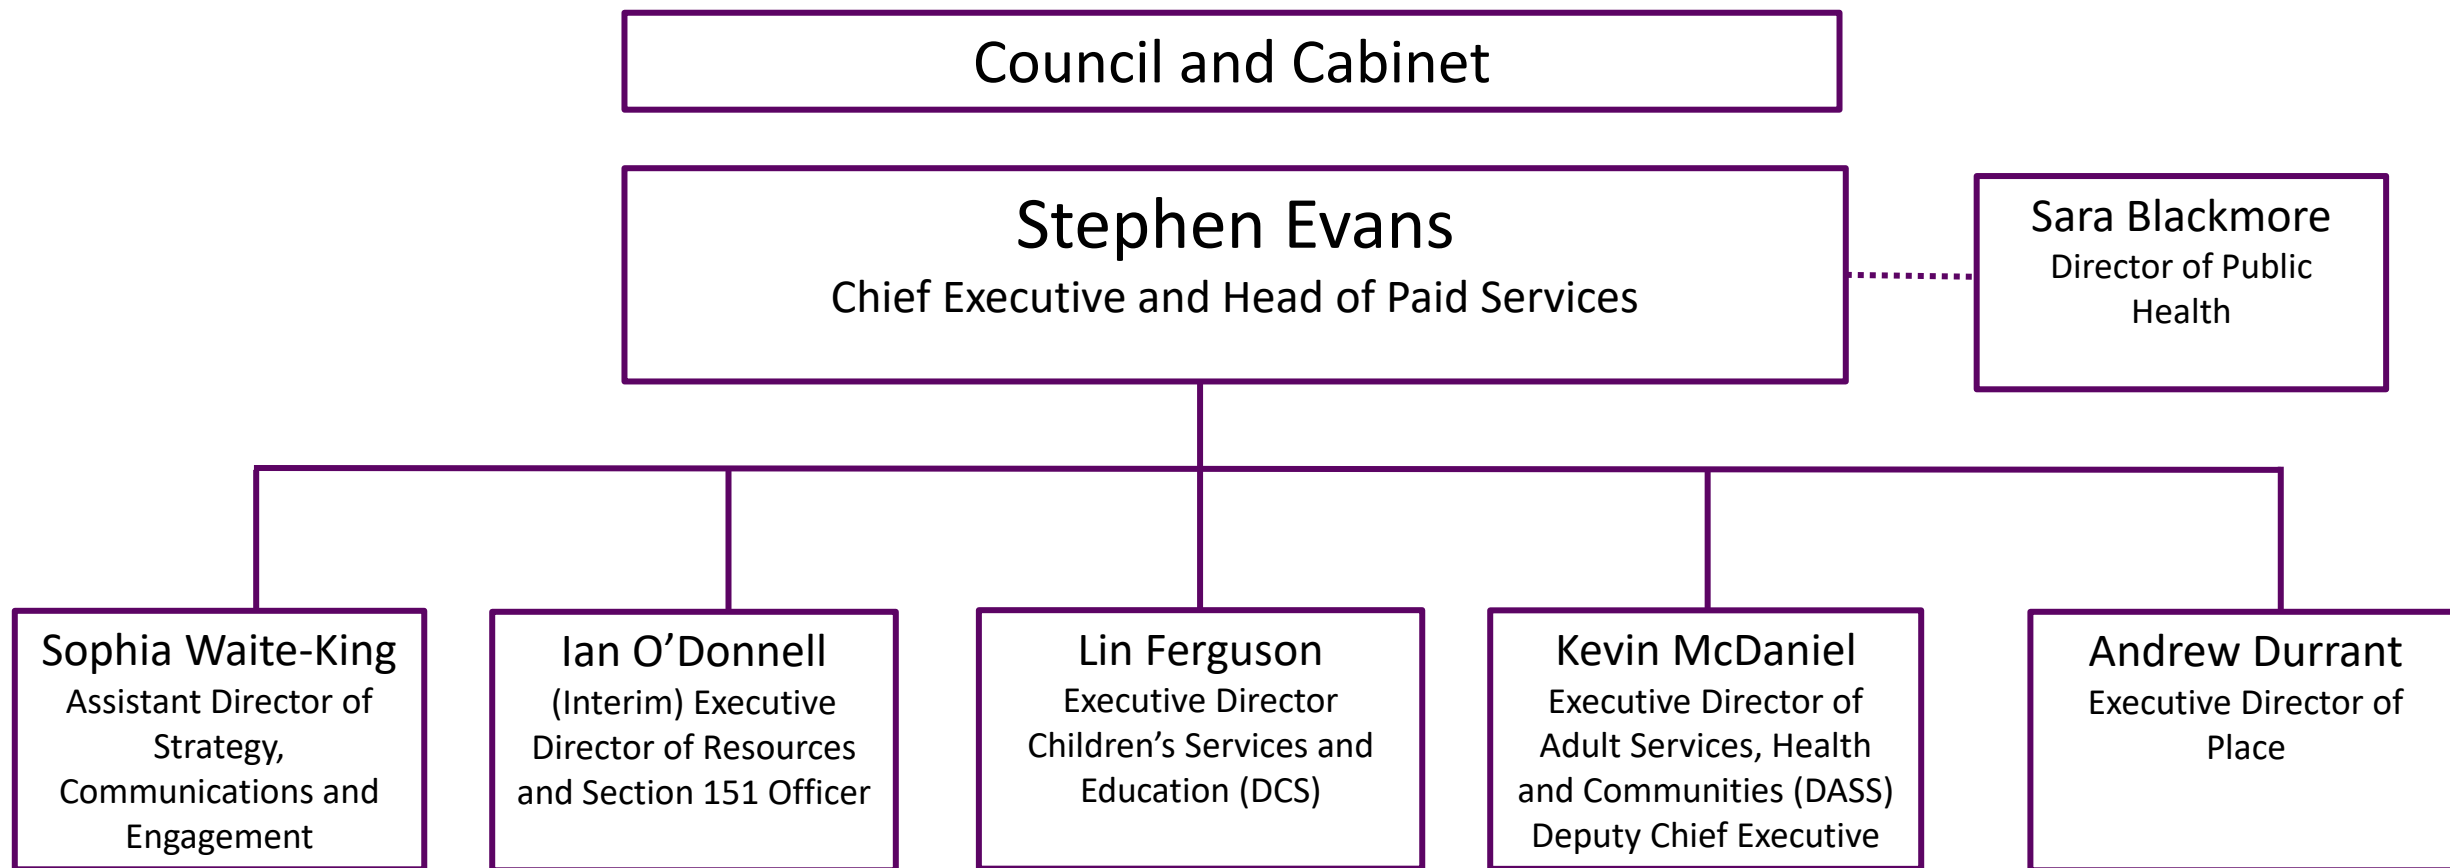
Council and Cabinet

Stephen Evans
Chief Executive and Head of Paid Services

Sara Blackmore
Director of Public Health

Sophia Waite-King
Assistant Director of Strategy, Communications and Engagement

Ian O’Donnell
(Interim) Executive Director of Resources and Section 151 Officer

Lin Ferguson
Executive Director Children’s Services and Education (DCS)

Kevin McDaniel
Executive Director of Adult Services, Health and Communities (DASS) Deputy Chief Executive

Andrew Durrant
Executive Director of Place